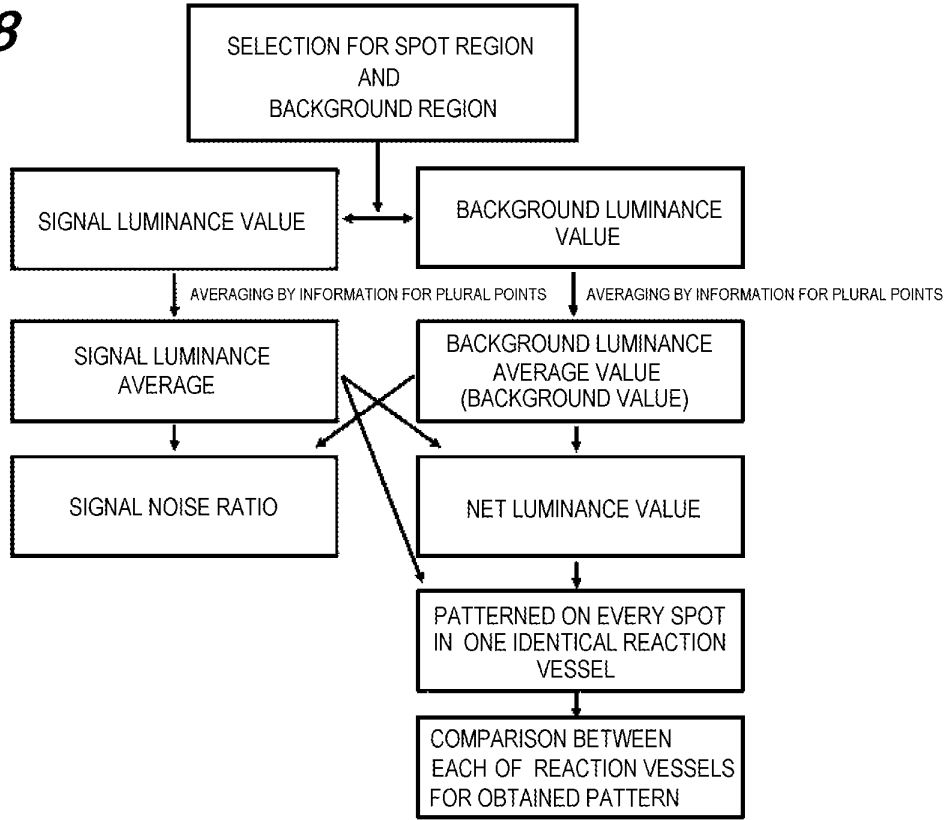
8

SELECTION FOR SPOT REGION AND BACKGROUND REGION

SIGNAL LUMINANCE VALUE

BACKGROUND LUMINANCE VALUE

AVERAGING BY INFORMATION FOR PLURAL POINTS

AVERAGING BY INFORMATION FOR PLURAL POINTS

SIGNAL LUMINANCE AVERAGE

BACKGROUND LUMINANCE AVERAGE VALUE (BACKGROUND VALUE)

SIGNAL NOISE RATIO

NET LUMINANCE VALUE

PATTERNED ON EVERY SPOT IN ONE IDENTICAL REACTION VESSEL

COMPARISON BETWEEN EACH OF REACTION VESSELS FOR OBTAINED PATTERN